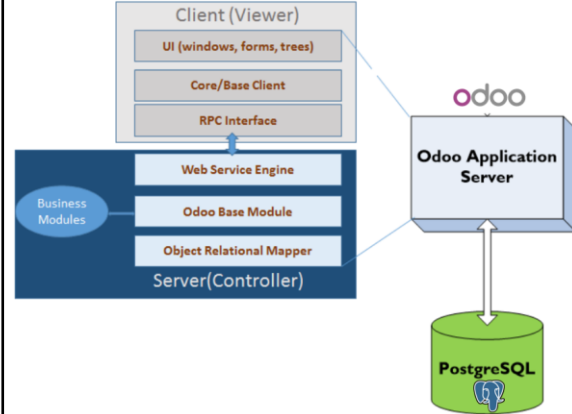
Client (Viewer)

UI (windows, forms, trees)

Core/Base Client

RPC Interface

Web Service Engine

Business Modules

Odoo Base Module

Object Relational Mapper

Server(Controller)

odoo

Odoo Application Server

PostgreSQL